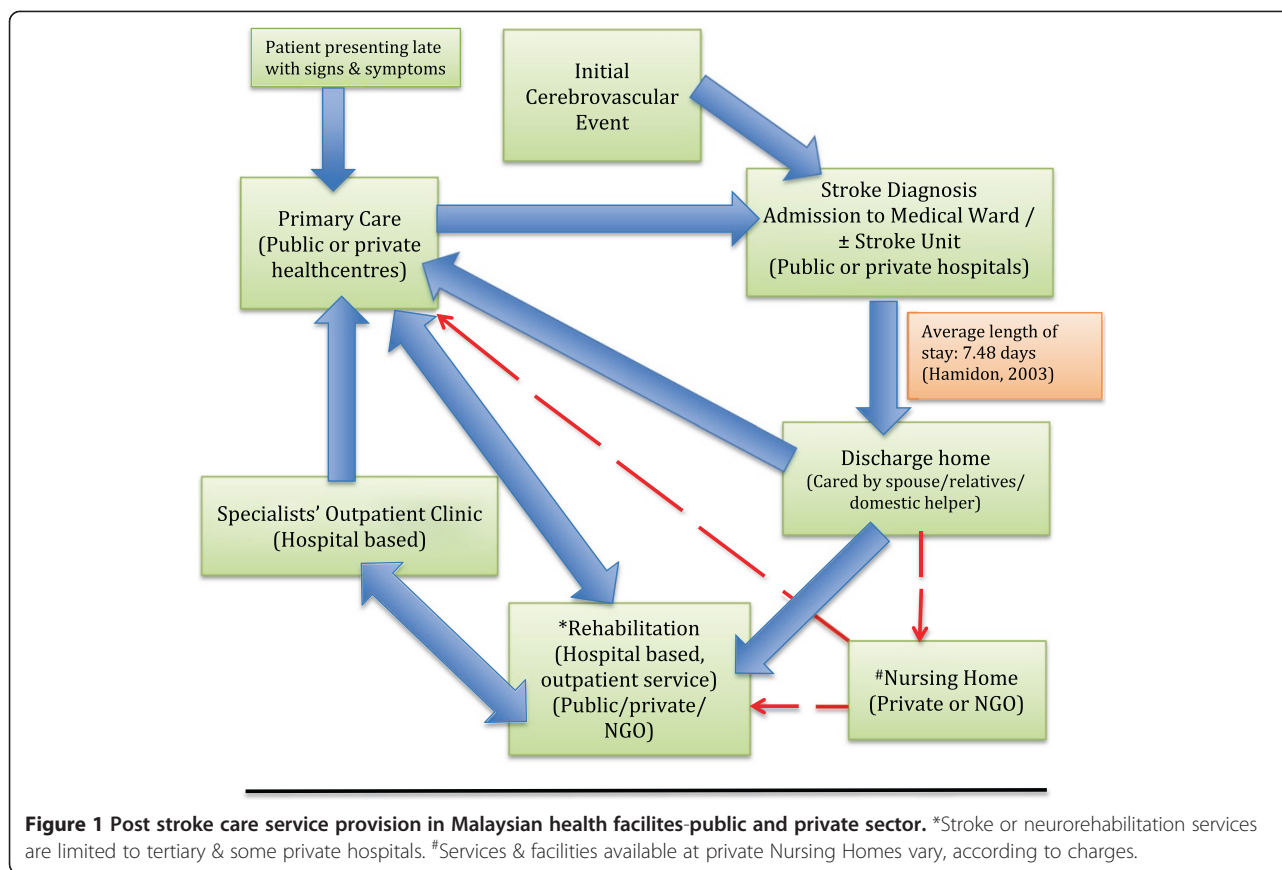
Patient presenting late with signs & symptoms

Initial Cerebrovascular Event

Primary Care (Public or private healthcentres)

Stroke Diagnosis Admission to Medical Ward / ± Stroke Unit (Public or private hospitals)

Average length of stay: 7.48 days (Hamidon, 2003)

Discharge home (Cared by spouse/relatives/ domestic helper)

Specialists' Outpatient Clinic (Hospital based)

*Rehabilitation (Hospital based, outpatient service) (Public/private/ NGO)

$^{\#}$Nursing Home (Private or NGO)

**Figure 1 Post stroke care service provision in Malaysian health facilites-public and private sector.** *Stroke or neurorehabilitation services are limited to tertiary & some private hospitals. $^{\#}$Services & facilities available at private Nursing Homes vary, according to charges.